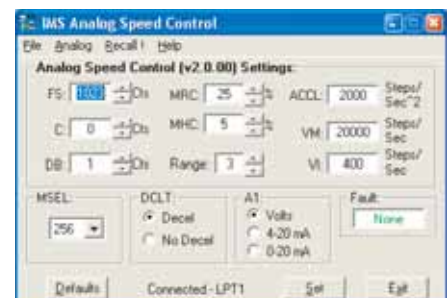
IMS Analog Speed Control

File Analog Recall! Help

Analog Speed Control (v2.0.00) Settings

FS: 1023 Cts
MRC: 25 %
ACCL: 2000 Steps/Sec^2

C: 0 Cts
MHC: 5 %
VM: 20000 Steps/Sec

DB: 1 Cts
Range: 3
VI: 400 Steps/Sec

MSEL:
256

DCLT
Decel
No Decel

A1
Volts
4-20 mA
0-20 mA

Fault
None

Defaults
Connected - LPT1
Set
Exit